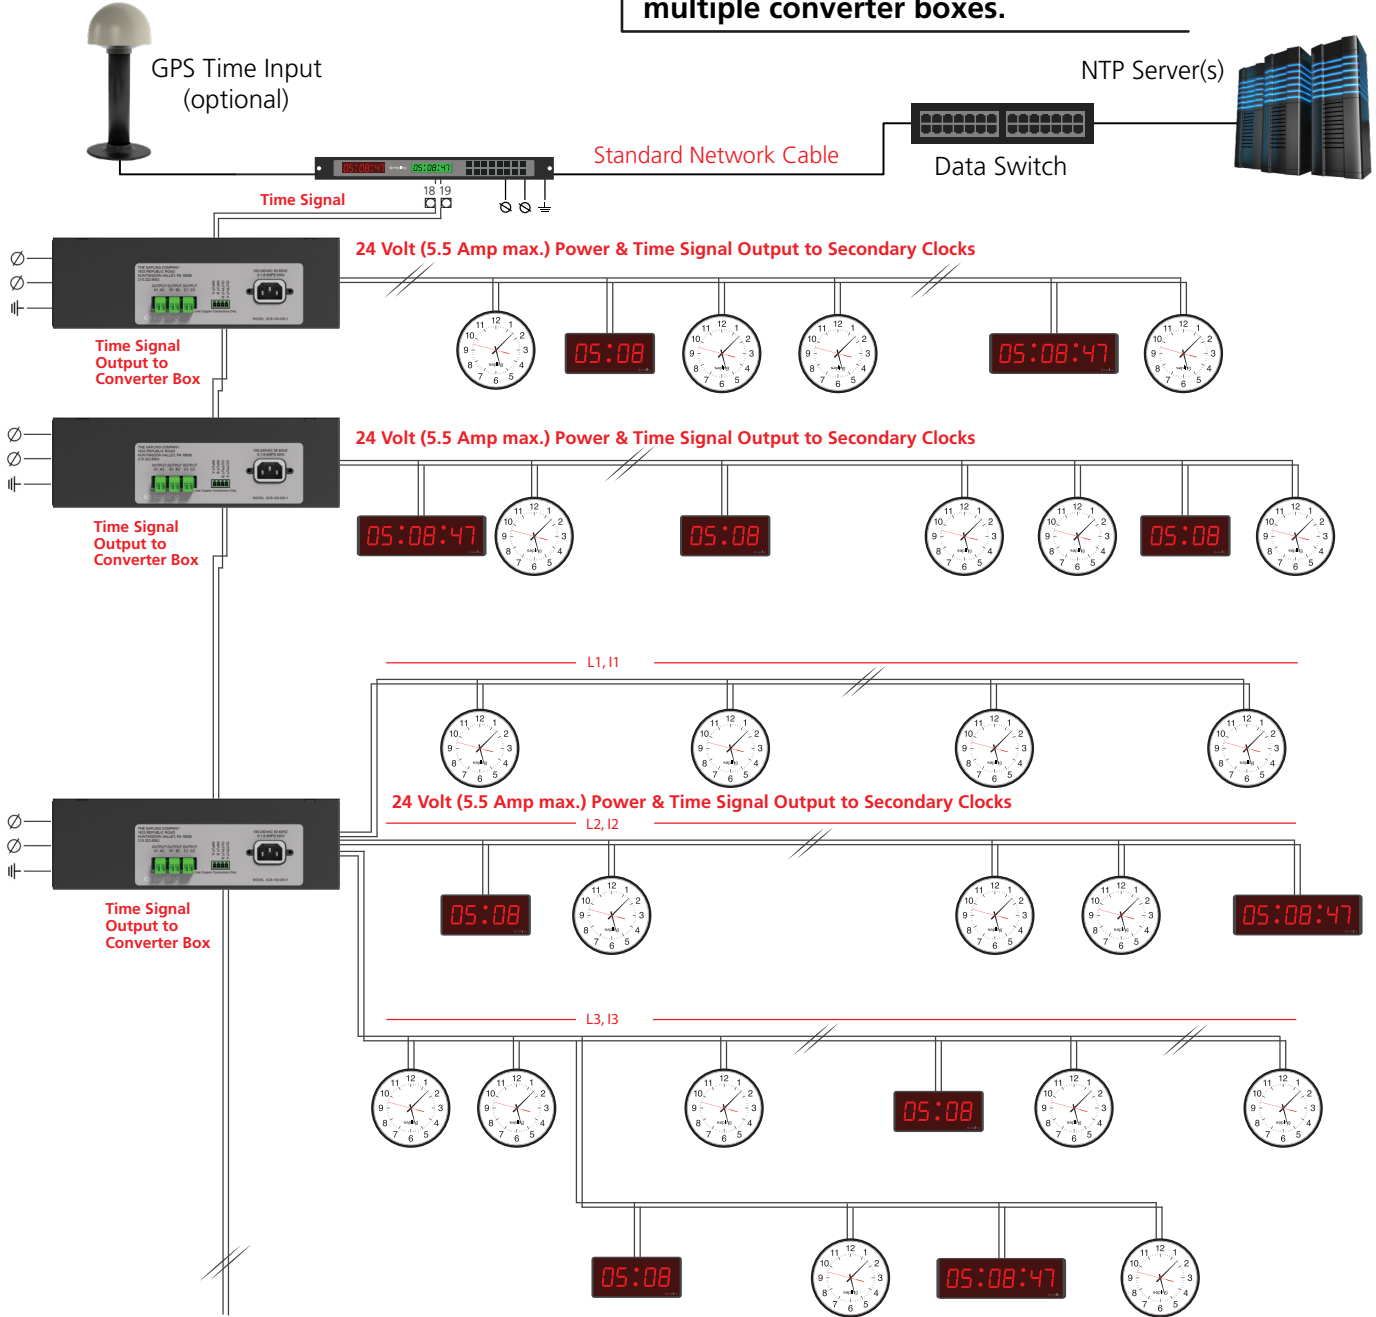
multiple converter boxes.

GPS Time Input (optional)

NTP Server(s)

Standard Network Cable

Data Switch

Time Signal

18 19

24 Volt (5.5 Amp max.) Power & Time Signal Output to Secondary Clocks

Time Signal Output to Converter Box

05:08

05:08:47

24 Volt (5.5 Amp max.) Power & Time Signal Output to Secondary Clocks

Time Signal Output to Converter Box

05:08:47

05:08

05:08

L1, I1

24 Volt (5.5 Amp max.) Power & Time Signal Output to Secondary Clocks

L2, I2

Time Signal Output to Converter Box

05:08

05:08:47

L3, I3

05:08

05:08

05:08:47